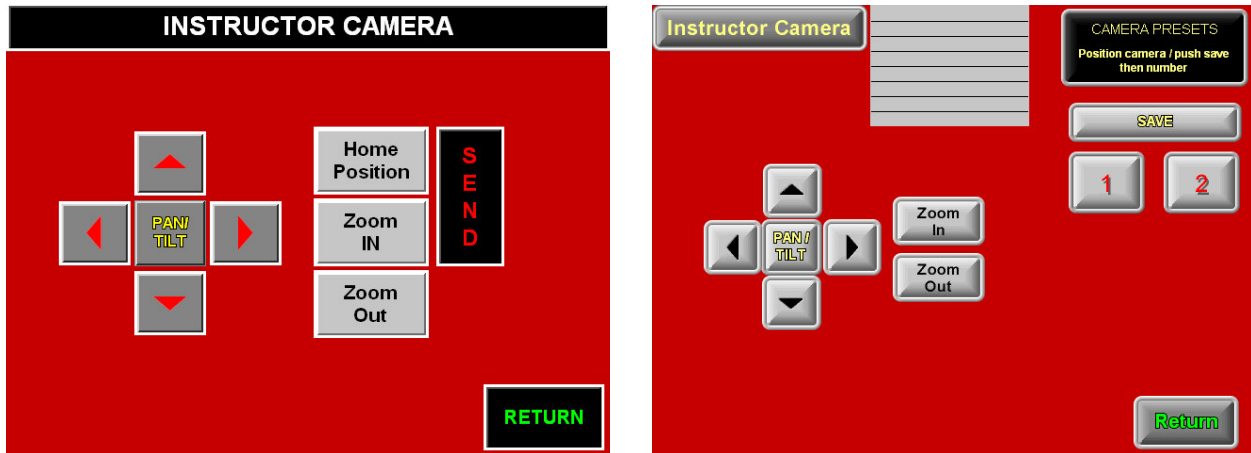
INSTRUCTOR CAMERA

PAN/ TILT

Home Position

Zoom IN

Zoom Out

SEND

RETURN

Instructor Camera

CAMERA PRESETS

Position camera / push save then number

SAVE

1

2

PAN / TILT

Zoom In

Zoom Out

Return